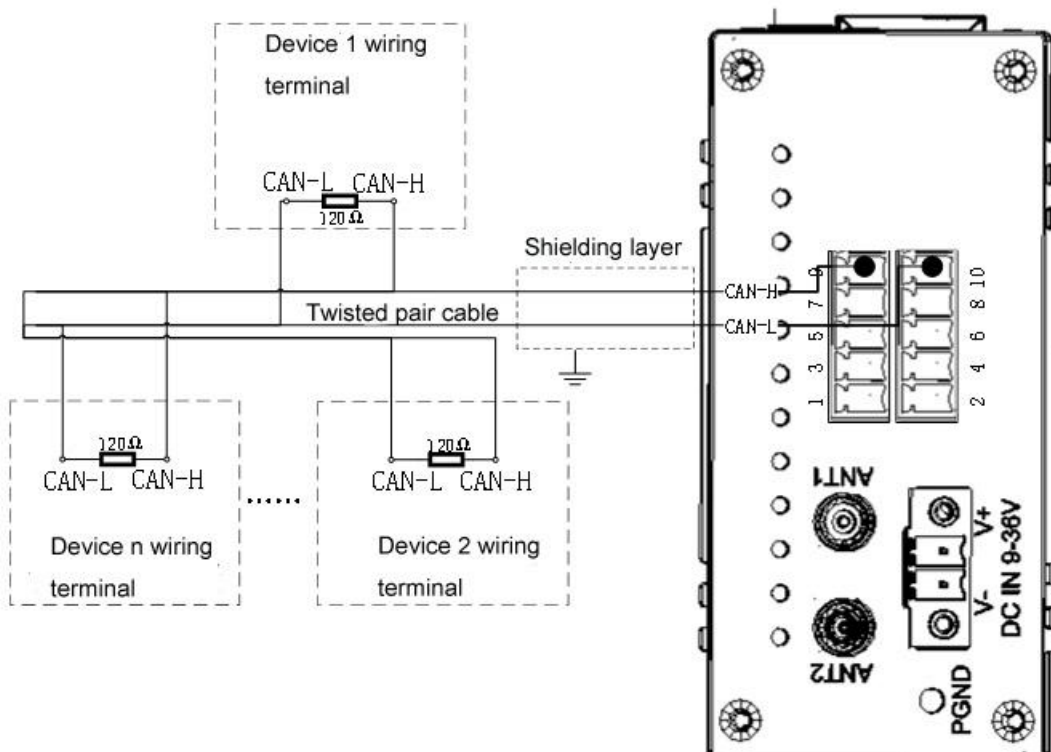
Device 1 wiring terminal

CAN-L CAN-H
120Ω

Shielding layer

CAN-H
Twisted pair cable
CAN-L

9 7 5 3 1
10 8 6 4 2

120Ω
CAN-L CAN-H

......

120Ω
CAN-L CAN-H

Device n wiring terminal

Device 2 wiring terminal

ANT1

ANT2

V+
V-
DC IN 9-36V

PGND